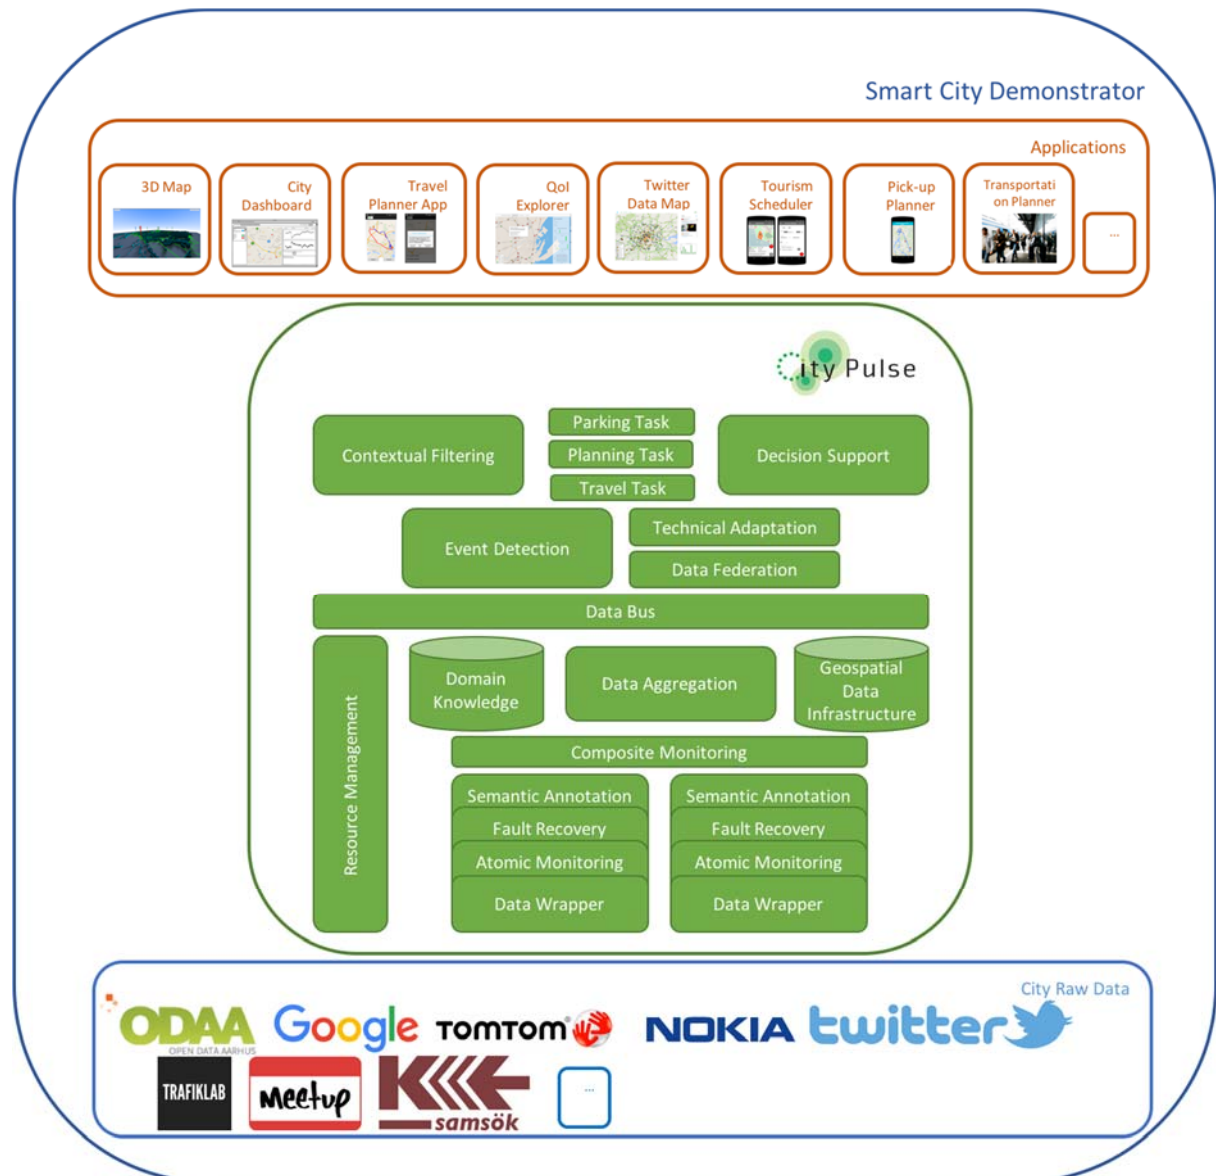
Smart City Demonstrator

Applications

3D Map

City Dashboard

Travel Planner App

QoI Explorer

Twitter Data Map

Tourism Scheduler

Pick-up Planner

Transportation Planner

...

CityPulse

Contextual Filtering

Parking Task

Planning Task

Travel Task

Decision Support

Event Detection

Technical Adaptation

Data Federation

Data Bus

Resource Management

Domain Knowledge

Data Aggregation

Geospatial Data Infrastructure

Composite Monitoring

Semantic Annotation

Fault Recovery

Atomic Monitoring

Data Wrapper

Semantic Annotation

Fault Recovery

Atomic Monitoring

Data Wrapper

City Raw Data

ODAA OPEN DATA AARHUS

Google

TOMTOM

NOKIA

twitter

TRAFIKLAB

Meetup

samsök

...